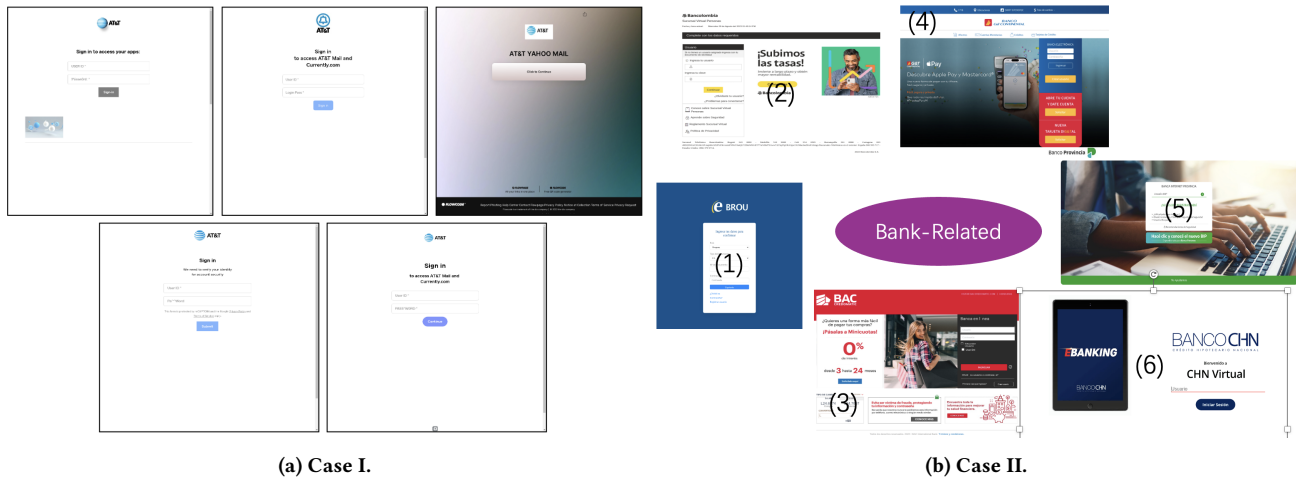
AT&T

Sign in to access your apps:

User ID

Password

Sign In

AT&T

Sign in to access AT&T Mail and Currently.com

User ID

Login Pass

Sign In

AT&T

AT&T YAHOO MAIL

Click to Continue

AT&T

Sign in

We need to verify your identity for account security.

User ID

Pin

Submit

AT&T

Sign in

to access AT&T Mail and Currently.com

User ID

Continue

(a) Case I.

Bancolombia

¡Subimos las tasas!

(2)

(4)

Pay

Descubrí Apple Pay y Mastercard

Banco Provincia

BROU

(1)

Bank-Related

(5)

BAC

0%

(3)

EBANKING

BANCO CHN

BANCOCHN

(6)

Bienvenido a

CHN Virtual

Usuario

Iniciar Sesión

(b) Case II.